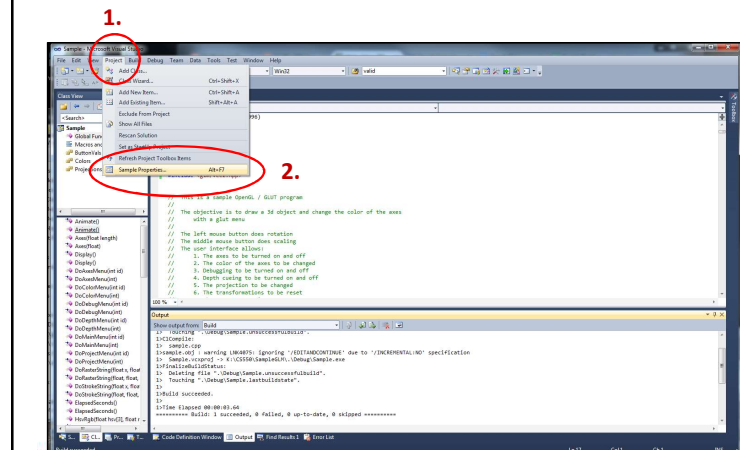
1.

Sample - Microsoft Visual Studio

File Edit View Project Build Debug Team Data Tools Test Window Help

Add Class...
Class Wizard... Ctrl+Shift+X
Add New Item... Ctrl+Shift+A
Add Existing Item... Shift+Alt+A
Exclude From Project
Show All Files
Rescan Solution
Set as StartUp Project
Refresh Project Toolbox Items
Sample Properties... Alt+F7

2.

Win32
valid

Class View
<Search>
Sample
Global Functions
Macros and
ButtonVals
Colors
Projections

// This is a sample OpenGL / GLUT program
//
// The objective is to draw a 3d object and change the color of the axes
// with a glut menu
//
// The left mouse button does rotation
// The middle mouse button does scaling
// The user interface allows:
// 1. The axes to be turned on and off
// 2. The color of the axes to be changed
// 3. Debugging to be turned on and off
// 4. Depth cuing to be turned on and off
// 5. The projection to be changed
// 6. The transformations to be reset

Animate()
Animate()
Axes(float length)
Axes(float)
Display()
Display()
DoAxesMenu(int id)
DoAxesMenu(int)
DoColorMenu(int id)
DoColorMenu(int)
DoDebugMenu(int id)
DoDebugMenu(int)
DoDepthMenu(int id)
DoDepthMenu(int)
DoMainMenu(int id)
DoMainMenu(int)
DoProjectMenu(int id)
DoProjectMenu(int)
DoRasterString(float x, float
DoRasterString(float, float,
DoStrokeString(float x, float
DoStrokeString(float, float,
ElapsedSeconds()
ElapsedSeconds()
HsvRgb(float hsv[3], float r

100 %

Output
Show output from: Build
1> Touching ".\Debug\Sample.unsuccessfulbuild".
1>ClCompile:
1> sample.cpp
1>sample.obj : warning LNK4075: ignoring '/EDITANDCONTINUE' due to '/INCREMENTAL:NO' specification
1> Sample.vcxproj -> K:\CS550\SampleGLH\.\Debug\Sample.exe
1>FinalizeBuildStatus:
1> Deleting file ".\Debug\Sample.unsuccessfulbuild".
1> Touching ".\Debug\Sample.lastbuildstate".
1>
1>Build succeeded.
1>
1>Time Elapsed 00:00:03.66
========== Build: 1 succeeded, 0 failed, 0 up-to-date, 0 skipped ==========

S... Cl... Pr... T... Code Definition Window Output Find Results 1 Error List